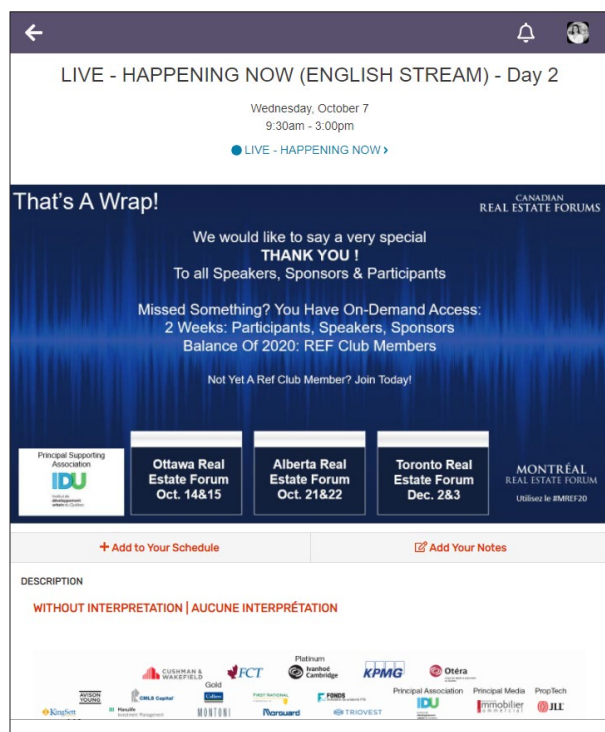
LIVE - HAPPENING NOW (ENGLISH STREAM) - Day 2

Wednesday, October 7
9:30am - 3:00pm

LIVE - HAPPENING NOW ›

That's A Wrap!

CANADIAN
REAL ESTATE FORUMS

We would like to say a very special
THANK YOU !
To all Speakers, Sponsors & Participants

Missed Something? You Have On-Demand Access:
2 Weeks: Participants, Speakers, Sponsors
Balance Of 2020: REF Club Members

Not Yet A Ref Club Member? Join Today!

Principal Supporting Association
IDU
Institut de développement urbain du Québec

Ottawa Real Estate Forum
Oct. 14&15

Alberta Real Estate Forum
Oct. 21&22

Toronto Real Estate Forum
Dec. 2&3

MONTRÉAL
REAL ESTATE FORUM
Utilisez le #MREF20

+ Add to Your Schedule

Add Your Notes

DESCRIPTION

WITHOUT INTERPRETATION | AUCUNE INTERPRÉTATION

Platinum
CUSHMAN & WAKEFIELD
FCT
Ivanhoé Cambridge
KPMG
Otéra

Gold
AVISON YOUNG
CMLS Capital
Colliers
FIRST NATIONAL
FONDS
Principal Association
Principal Media
PropTech
KingSett
Manulife Investment Management
MONTONI
Morguard
TRIOVEST
IDU
immobilier commercial
JLL